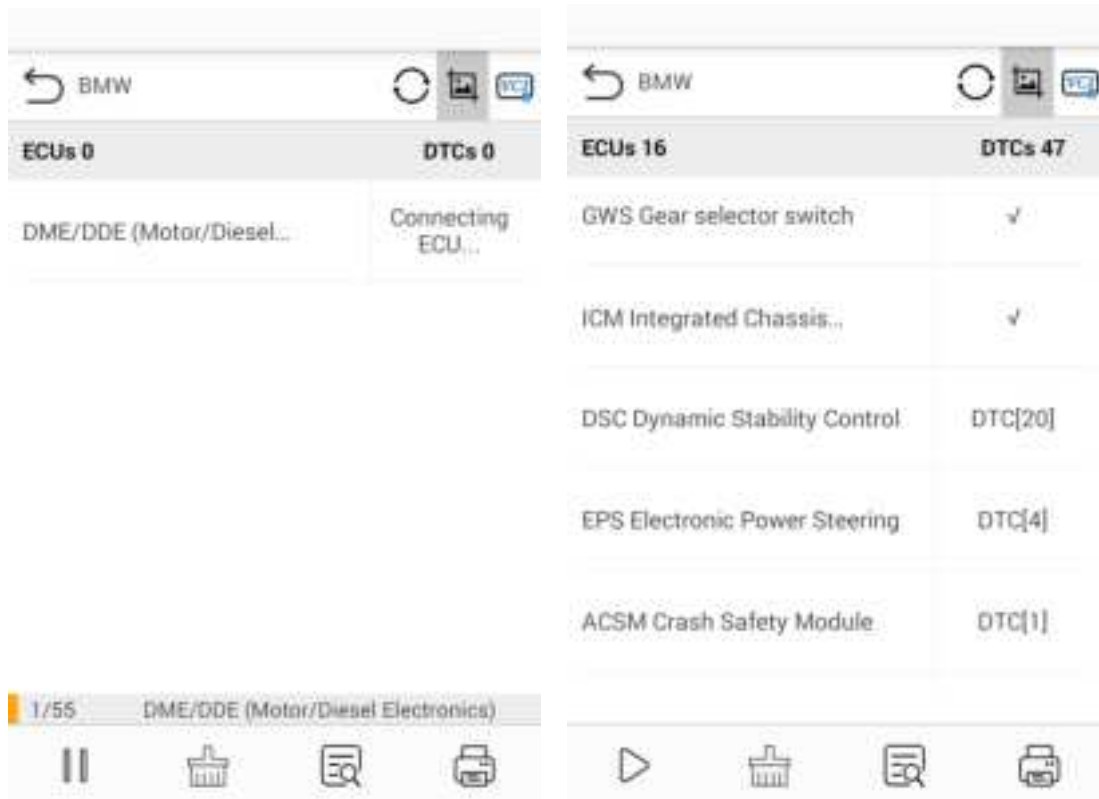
BMW

VCI

ECUs 0 DTCs 0

| | |
|---|---|
| DME/DDE (Motor/Diesel... | Connecting ECU... |

1/55 DME/DDE (Motor/Diesel Electronics)

BMW

VCI

ECUs 16 DTCs 47

| | |
|---|---|
| GWS Gear selector switch | √ |
| ICM Integrated Chassis... | √ |
| DSC Dynamic Stability Control | DTC[20] |
| EPS Electronic Power Steering | DTC[4] |
| ACSM Crash Safety Module | DTC[1] |